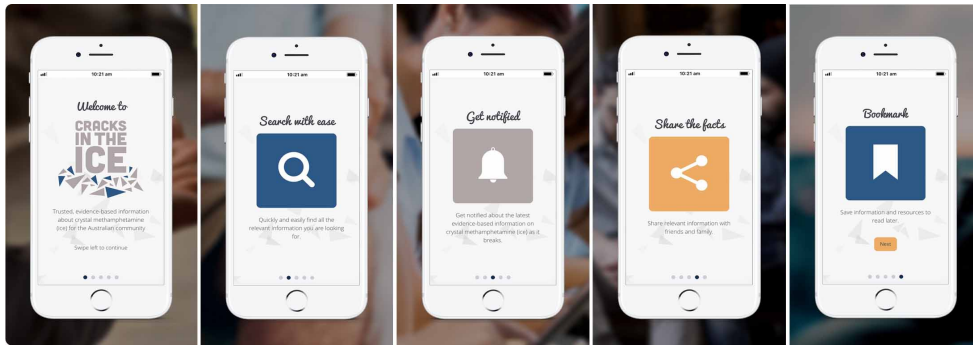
10:21 am

Welcome to

CRACKS IN THE ICE

Trusted, evidence-based information about crystal methamphetamine (ice) for the Australian community

Swipe left to continue

10:21 am

Search with ease

Quickly and easily find all the relevant information you are looking for.

10:21 am

Get notified

Get notified about the latest evidence-based information on crystal methamphetamine (ice) as it breaks.

10:21 am

Share the facts

Share relevant information with friends and family.

10:21 am

Bookmark

Save information and resources to read later.

Next